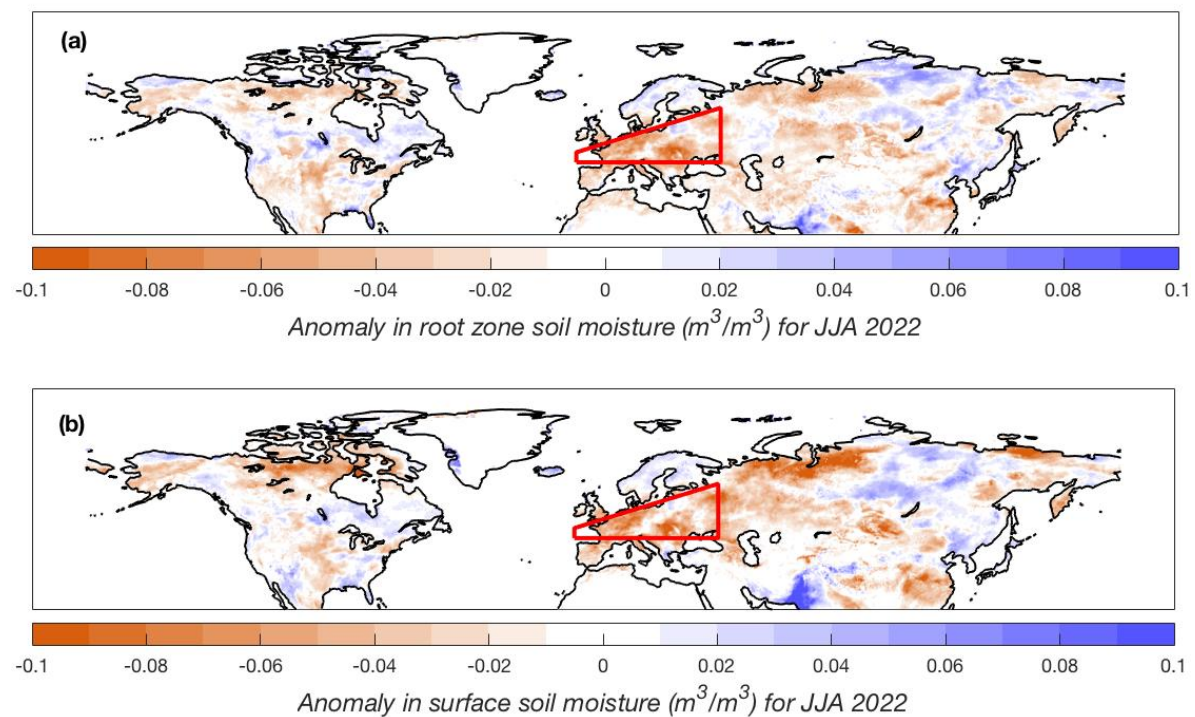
(a)

-0.1 -0.08 -0.06 -0.04 -0.02 0 0.02 0.04 0.06 0.08 0.1

Anomaly in root zone soil moisture ($m^3/m^3$) for JJA 2022

(b)

-0.1 -0.08 -0.06 -0.04 -0.02 0 0.02 0.04 0.06 0.08 0.1

Anomaly in surface soil moisture ($m^3/m^3$) for JJA 2022